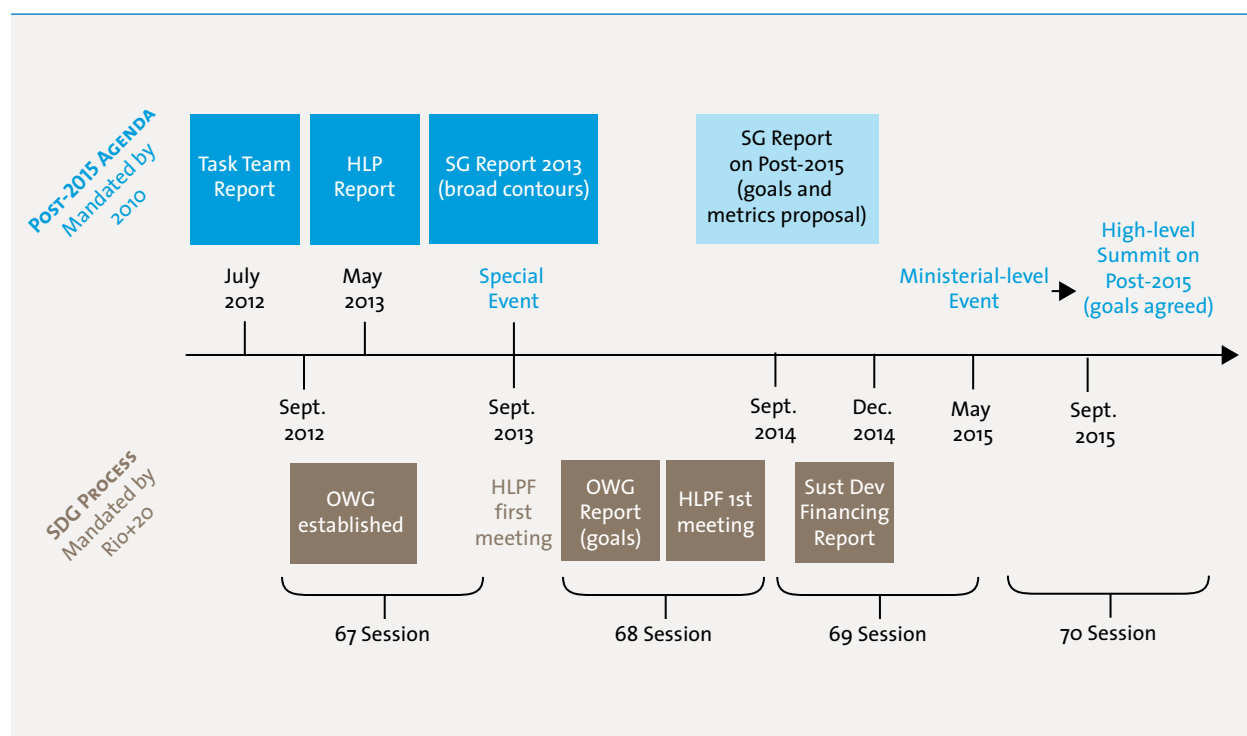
POST-2015 AGENDA
Mandated by 2010

Task Team Report

HLP Report

SG Report 2013 (broad contours)

SG Report on Post-2015 (goals and metrics proposal)

July 2012

May 2013

Special Event

Ministerial-level Event

High-level Summit on Post-2015 (goals agreed)

Sept. 2012

Sept. 2013

Sept. 2014

Dec. 2014

May 2015

Sept. 2015

SDG PROCESS
Mandated by Rio+20

OWG established

HLPF first meeting

OWG Report (goals)

HLPF 1st meeting

Sust Dev Financing Report

67 Session

68 Session

69 Session

70 Session